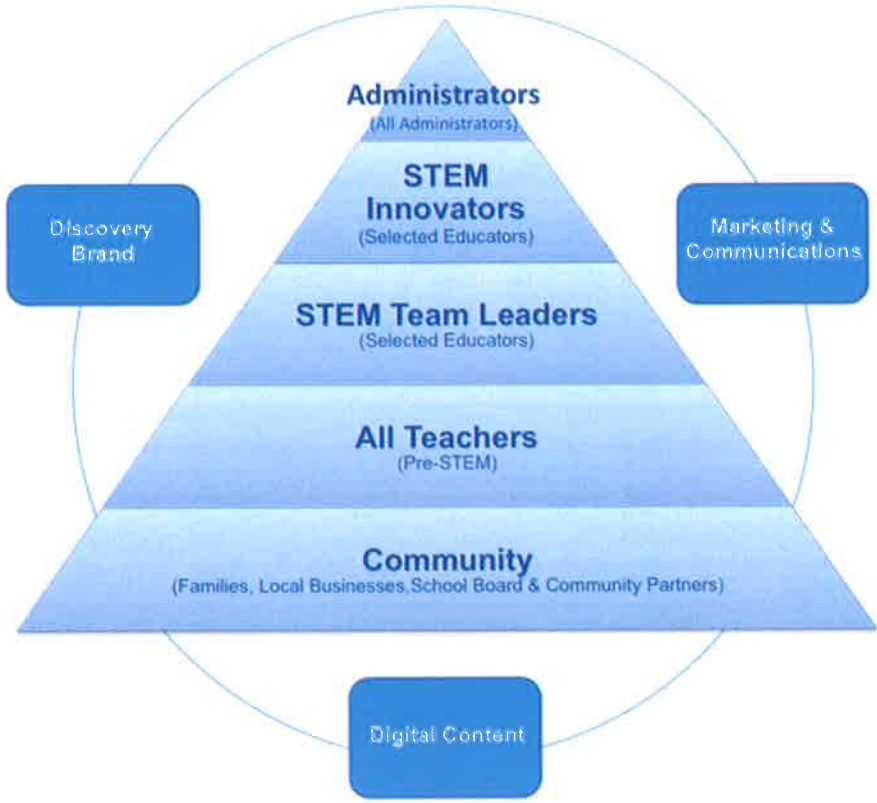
Administrators
(All Administrators)

STEM Innovators
(Selected Educators)

STEM Team Leaders
(Selected Educators)

All Teachers
(Pre-STEM)

Community
(Families, Local Businesses,School Board & Community Partners)

Discovery Brand

Marketing & Communications

Digital Content